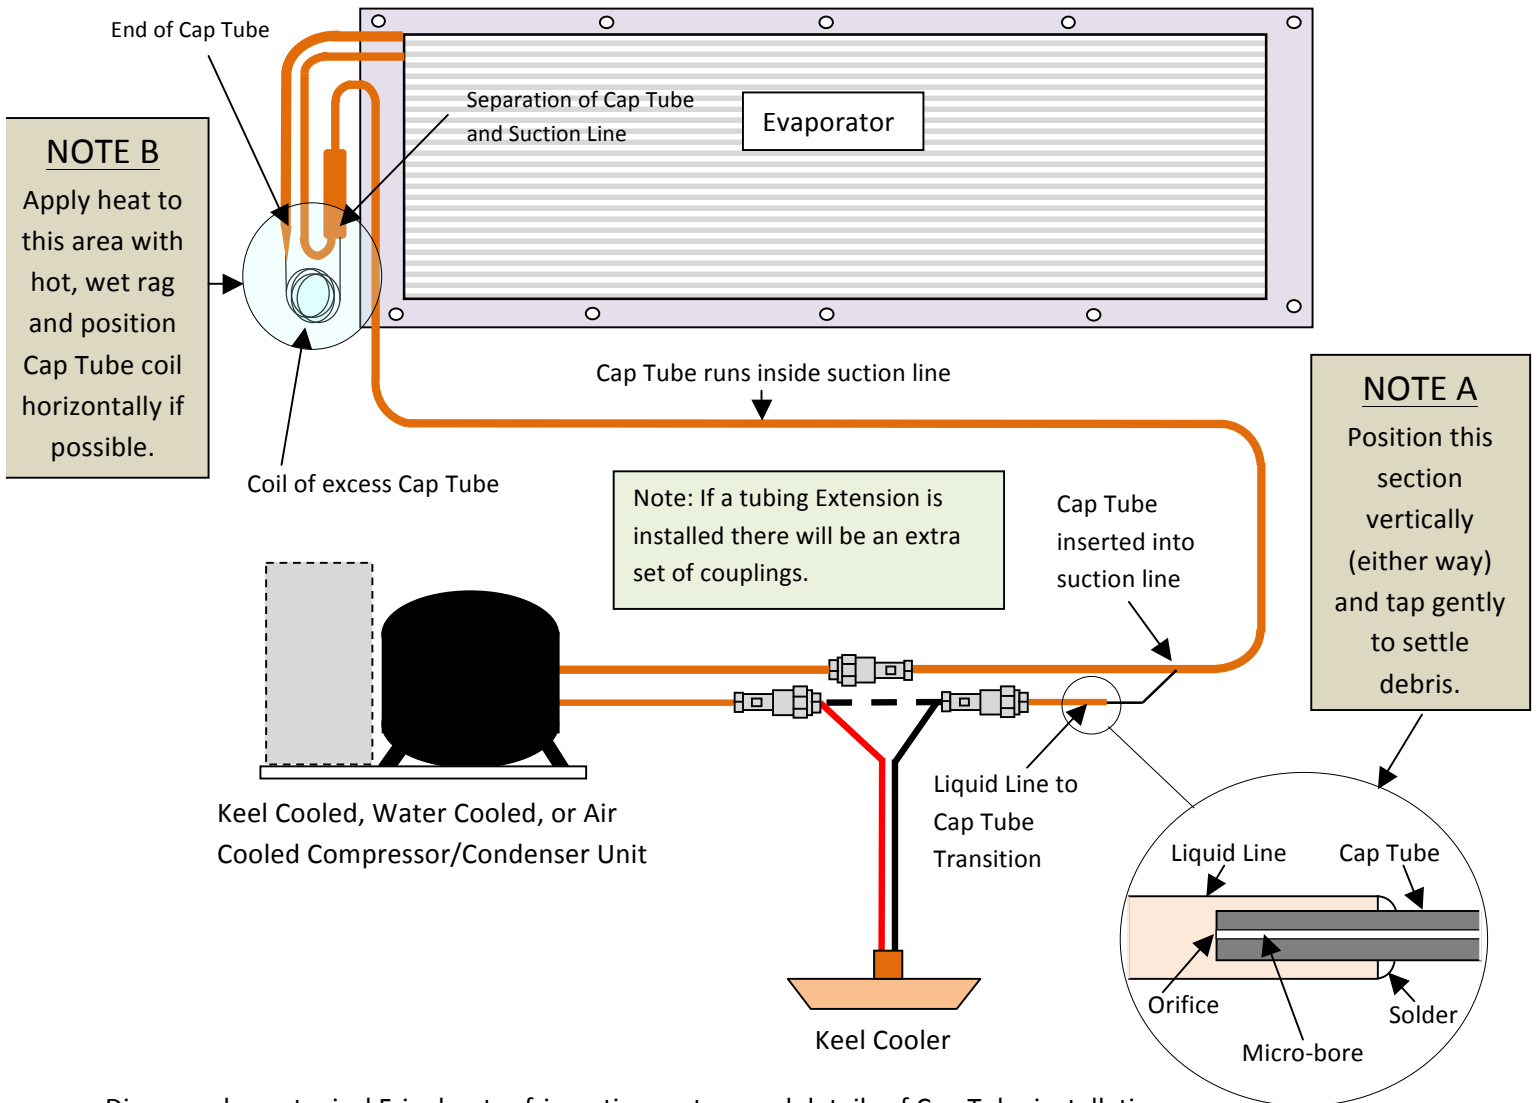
End of Cap Tube

Separation of Cap Tube and Suction Line

Evaporator

NOTE B
Apply heat to this area with hot, wet rag and position Cap Tube coil horizontally if possible.

Cap Tube runs inside suction line

Coil of excess Cap Tube

Note: If a tubing Extension is installed there will be an extra set of couplings.

Cap Tube inserted into suction line

NOTE A
Position this section vertically (either way) and tap gently to settle debris.

Liquid Line to Cap Tube Transition

Keel Cooled, Water Cooled, or Air Cooled Compressor/Condenser Unit

Liquid Line

Cap Tube

Orifice

Solder

Micro-bore

Keel Cooler

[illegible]